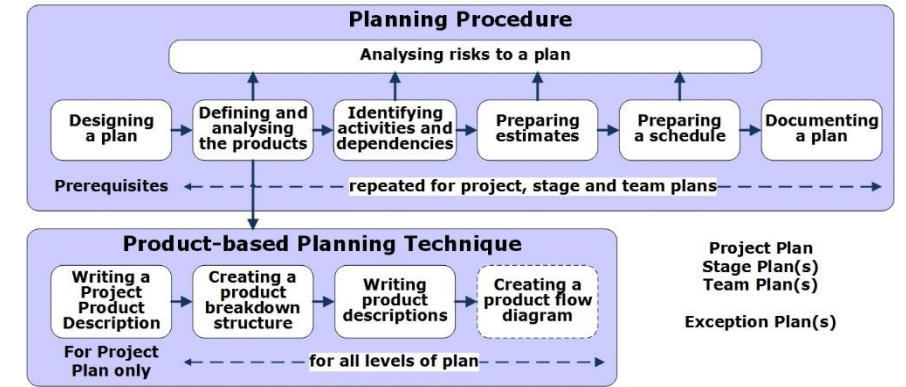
Planning Procedure

Analysing risks to a plan

Designing a plan

Defining and analysing the products

Identifying activities and dependencies

Preparing estimates

Preparing a schedule

Documenting a plan

Prerequisites

repeated for project, stage and team plans

Product-based Planning Technique

Writing a Project Product Description

Creating a product breakdown structure

Writing product descriptions

Creating a product flow diagram

For Project Plan only

for all levels of plan

Project Plan
Stage Plan(s)
Team Plan(s)

Exception Plan(s)